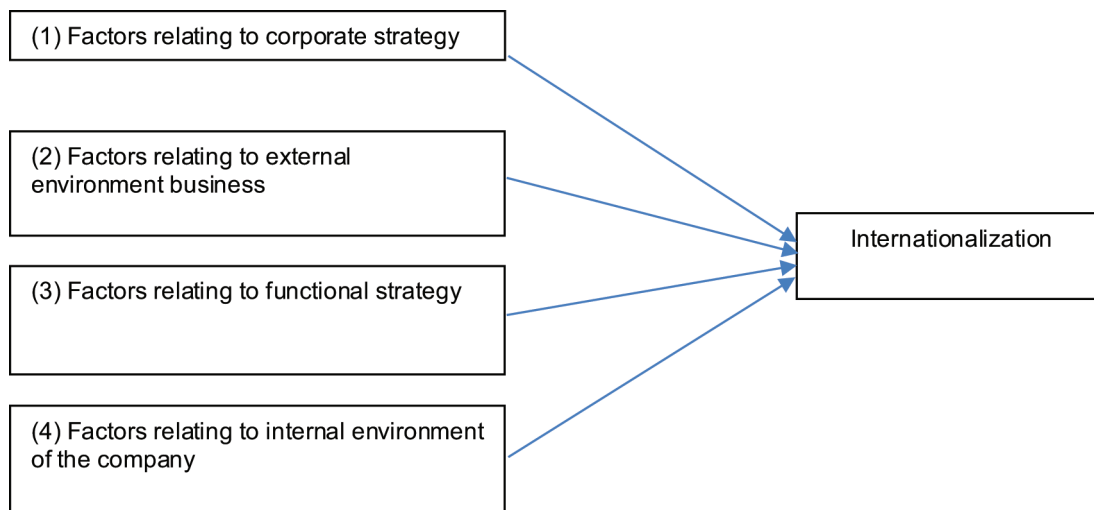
(1) Factors relating to corporate strategy

(2) Factors relating to external environment business

(3) Factors relating to functional strategy

(4) Factors relating to internal environment of the company

Internationalization